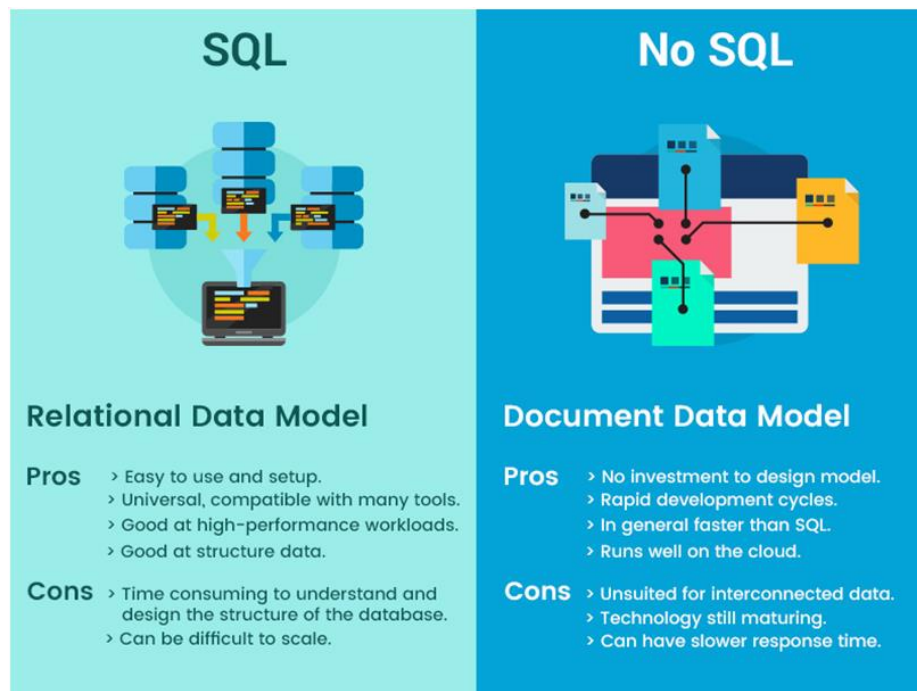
SQL

Relational Data Model

Pros
> Easy to use and setup.
> Universal, compatible with many tools.
> Good at high-performance workloads.
> Good at structure data.

Cons
> Time consuming to understand and design the structure of the database.
> Can be difficult to scale.

No SQL

Document Data Model

Pros
> No investment to design model.
> Rapid development cycles.
> In general faster than SQL.
> Runs well on the cloud.

Cons
> Unsuited for interconnected data.
> Technology still maturing.
> Can have slower response time.